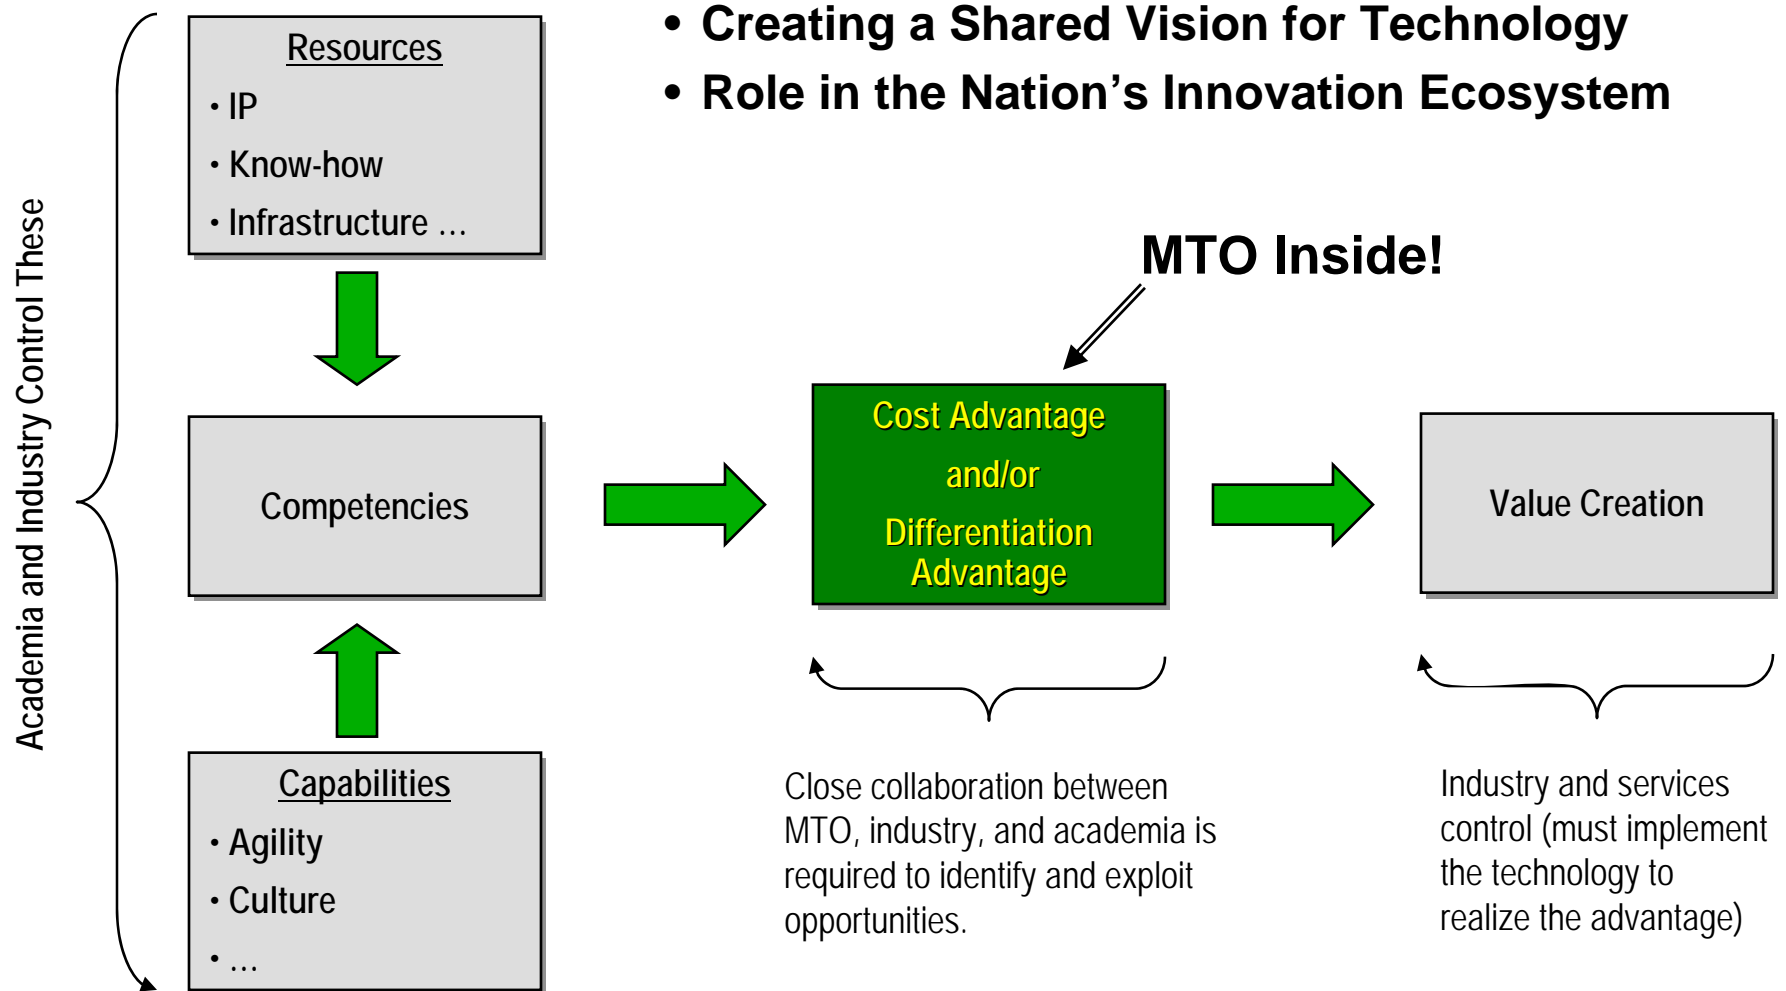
• Creating a Shared Vision for Technology
• Role in the Nation's Innovation Ecosystem

Academia and Industry Control These

Resources
• IP
• Know-how
• Infrastructure …

Competencies

Capabilities
• Agility
• Culture
• …

MTO Inside!

Cost Advantage
and/or
Differentiation Advantage

Value Creation

Close collaboration between MTO, industry, and academia is required to identify and exploit opportunities.

Industry and services control (must implement the technology to realize the advantage)